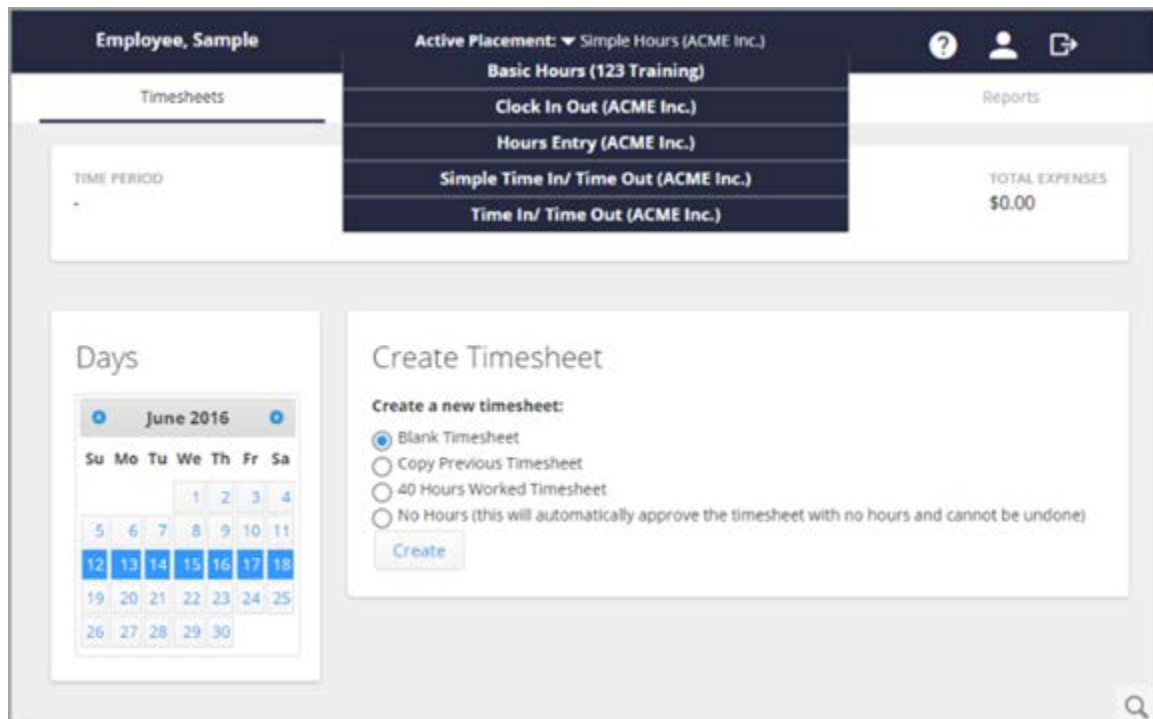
Employee, Sample

Active Placement: Simple Hours (ACME Inc.)

Basic Hours (123 Training)
Clock In Out (ACME Inc.)
Hours Entry (ACME Inc.)
Simple Time In/ Time Out (ACME Inc.)
Time In/ Time Out (ACME Inc.)

Timesheets

Reports

TIME PERIOD
-

TOTAL EXPENSES
$0.00

Days

June 2016

| Su | Mo | Tu | We | Th | Fr | Sa |
|---|---|---|---|---|---|---|
| | | | 1 | 2 | 3 | 4 |
| 5 | 6 | 7 | 8 | 9 | 10 | 11 |
| 12 | 13 | 14 | 15 | 16 | 17 | 18 |
| 19 | 20 | 21 | 22 | 23 | 24 | 25 |
| 26 | 27 | 28 | 29 | 30 | | |

Create Timesheet

Create a new timesheet:

Blank Timesheet
Copy Previous Timesheet
40 Hours Worked Timesheet
No Hours (this will automatically approve the timesheet with no hours and cannot be undone)

Create